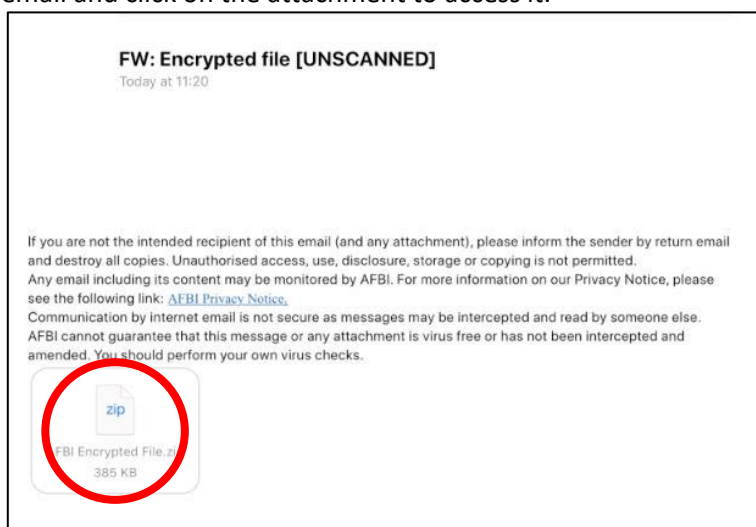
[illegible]mail and click on the attachment to access it.

FW: Encrypted file [UNSCANNED]

Today at 11:20

If you are not the intended recipient of this email (and any attachment), please inform the sender by return email and destroy all copies. Unauthorised access, use, disclosure, storage or copying is not permitted.
Any email including its content may be monitored by AFBI. For more information on our Privacy Notice, please see the following link: AFBI Privacy Notice.
Communication by internet email is not secure as messages may be intercepted and read by someone else. AFBI cannot guarantee that this message or any attachment is virus free or has not been intercepted and amended. You should perform your own virus checks.

zip

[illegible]FBI Encrypted File.zi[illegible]

385 KB